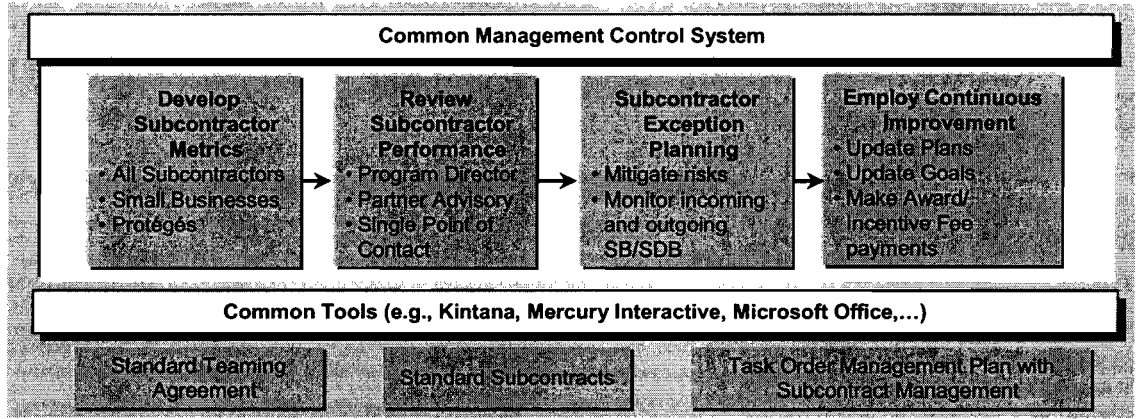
Common Management Control System

Develop Subcontractor Metrics
• All Subcontractors
• Small Businesses
• Protégés

Review Subcontractor Performance
• Program Director
• Partner Advisory
• Single Point of Contact

Subcontractor Exception Planning
• Mitigate risks
• Monitor incoming and outgoing SB/SDB

Employ Continuous Improvement
• Update Plans
• Update Goals
• Make Award/ Incentive Fee payments

Common Tools (e.g., Kintana, Mercury Interactive, Microsoft Office,...)

Standard Teaming Agreement

Standard Subcontracts

Task Order Management Plan with Subcontract Management